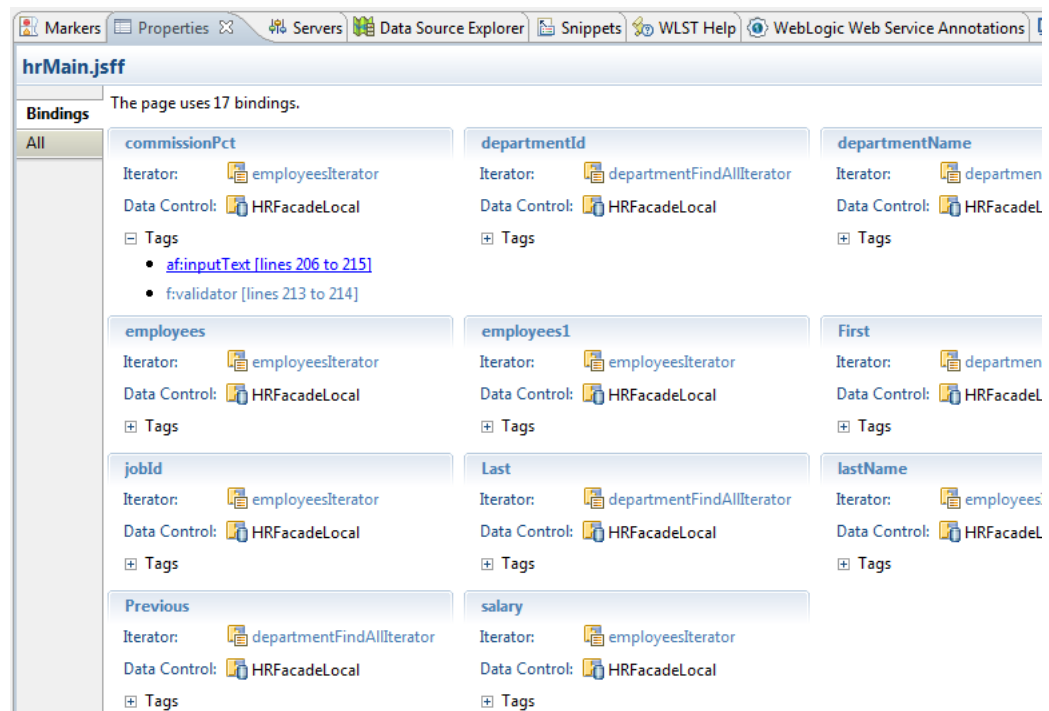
Markers | Properties ☒ | Servers | Data Source Explorer | Snippets | WLST Help | WebLogic Web Service Annotations

hrMain.jsff

Bindings
All

The page uses 17 bindings.

commissionPct
Iterator: employeesIterator
Data Control: HRFacadeLocal
⊟ Tags
• af:inputText [lines 206 to 215]
• f:validator [lines 213 to 214]

departmentId
Iterator: departmentFindAllIterator
Data Control: HRFacadeLocal
⊞ Tags

departmentName
Iterator: departmen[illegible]
Data Control: HRFacadeL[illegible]
⊞ Tags

employees
Iterator: employeesIterator
Data Control: HRFacadeLocal
⊞ Tags

employees1
Iterator: employeesIterator
Data Control: HRFacadeLocal
⊞ Tags

First
Iterator: departmen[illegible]
Data Control: HRFacadeL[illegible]
⊞ Tags

jobId
Iterator: employeesIterator
Data Control: HRFacadeLocal
⊞ Tags

Last
Iterator: departmentFindAllIterator
Data Control: HRFacadeLocal
⊞ Tags

lastName
Iterator: employees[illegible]
Data Control: HRFacadeL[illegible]
⊞ Tags

Previous
Iterator: departmentFindAllIterator
Data Control: HRFacadeLocal
⊞ Tags

salary
Iterator: employeesIterator
Data Control: HRFacadeLocal
⊞ Tags